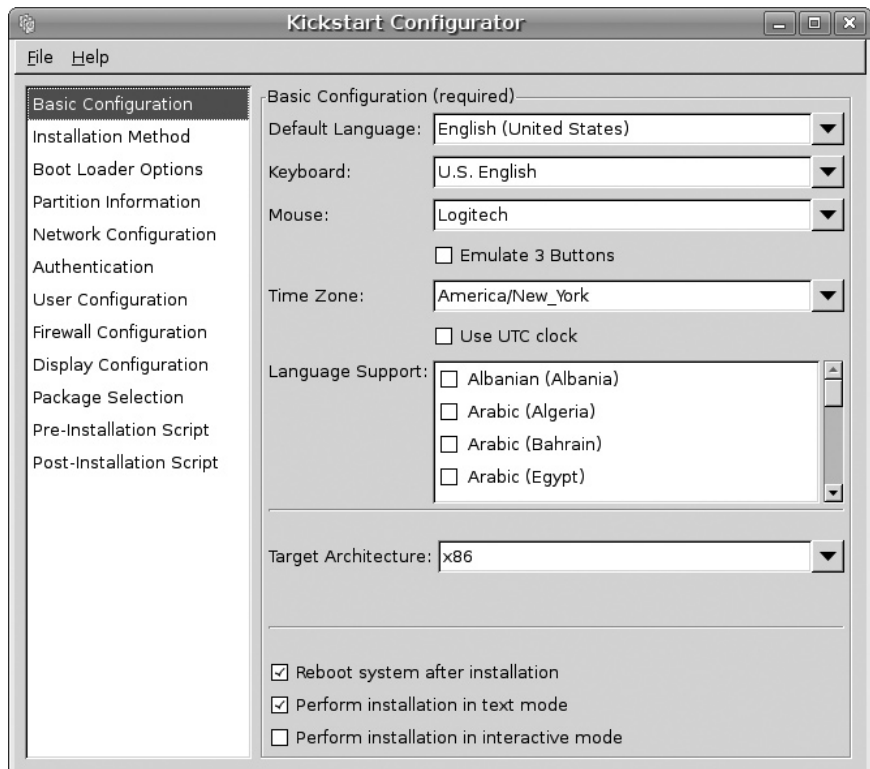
Kickstart Configurator

File Help

Basic Configuration
Installation Method
Boot Loader Options
Partition Information
Network Configuration
Authentication
User Configuration
Firewall Configuration
Display Configuration
Package Selection
Pre-Installation Script
Post-Installation Script

Basic Configuration (required)

Default Language: English (United States)

Keyboard: U.S. English

Mouse: Logitech

☐ Emulate 3 Buttons

Time Zone: America/New_York

☐ Use UTC clock

Language Support:
☐ Albanian (Albania)
☐ Arabic (Algeria)
☐ Arabic (Bahrain)
☐ Arabic (Egypt)

Target Architecture: x86

☑ Reboot system after installation
☑ Perform installation in text mode
☐ Perform installation in interactive mode